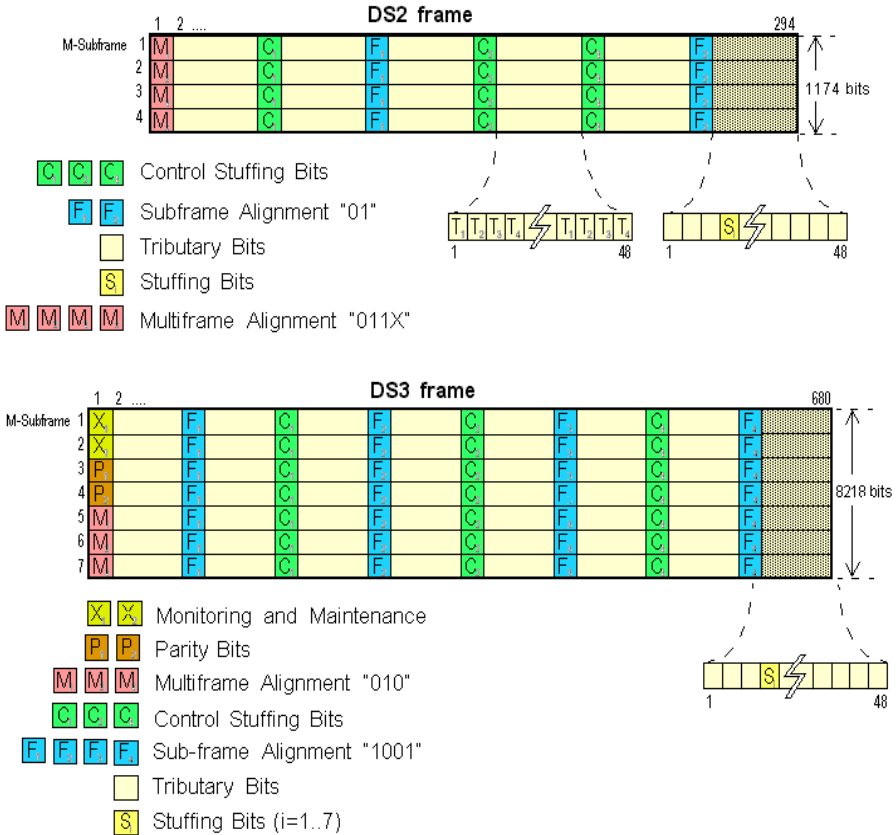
DS2 frame

1 2 .... 294

M-Subframe 1 M C F C C F
2 M C F C C F
3 M C F C C F
4 M C F C C F

1174 bits

$T_1$ $T_2$ $T_3$ $T_4$ $T_1$ $T_2$ $T_3$ $T_4$
1 48

$S_i$
1 48

C C C Control Stuffing Bits

F F Subframe Alignment "01"

Tributary Bits

$S_i$ Stuffing Bits

M M M M Multiframe Alignment "011X"

DS3 frame

1 2 .... 680

M-Subframe 1 X F C F C F C F
2 X F C F C F C F
3 P F C F C F C F
4 P F C F C F C F
5 M F C F C F C F
6 M F C F C F C F
7 M F C F C F C F

8218 bits

X X Monitoring and Maintenance

P P Parity Bits

M M M Multiframe Alignment "010"

C C C Control Stuffing Bits

F F F F Sub-frame Alignment "1001"

Tributary Bits

$S_i$ Stuffing Bits (i=1..7)

$S_i$
1 48